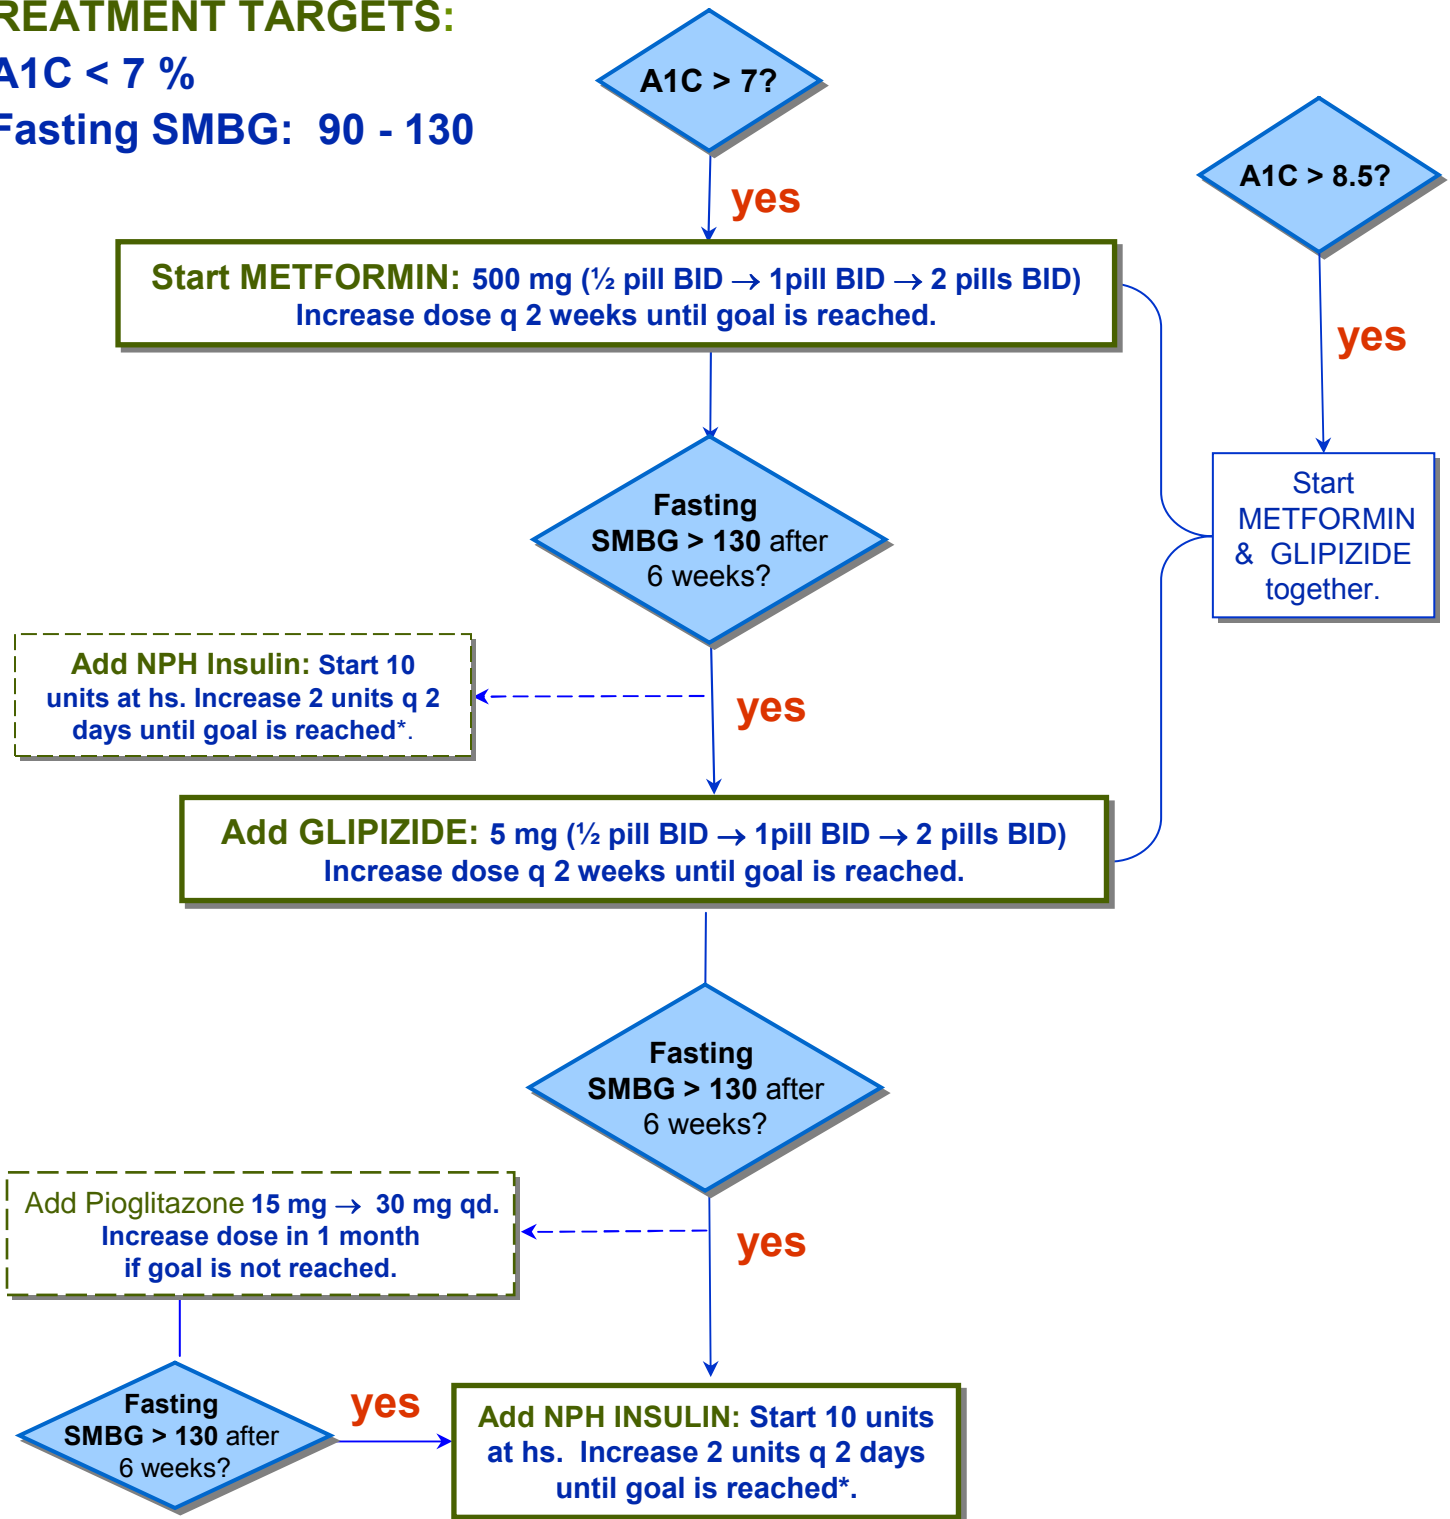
REATMENT TARGETS:
A1C < 7 %
Fasting SMBG: 90 - 130

A1C > 7?

yes

Start METFORMIN: 500 mg (½ pill BID → 1pill BID → 2 pills BID)
Increase dose q 2 weeks until goal is reached.

A1C > 8.5?

yes

Start METFORMIN & GLIPIZIDE together.

Fasting SMBG > 130 after 6 weeks?

Add NPH Insulin: Start 10 units at hs. Increase 2 units q 2 days until goal is reached*.

yes

Add GLIPIZIDE: 5 mg (½ pill BID → 1pill BID → 2 pills BID)
Increase dose q 2 weeks until goal is reached.

Fasting SMBG > 130 after 6 weeks?

Add Pioglitazone 15 mg → 30 mg qd.
Increase dose in 1 month if goal is not reached.

yes

Fasting SMBG > 130 after 6 weeks?

yes

Add NPH INSULIN: Start 10 units at hs. Increase 2 units q 2 days until goal is reached*.